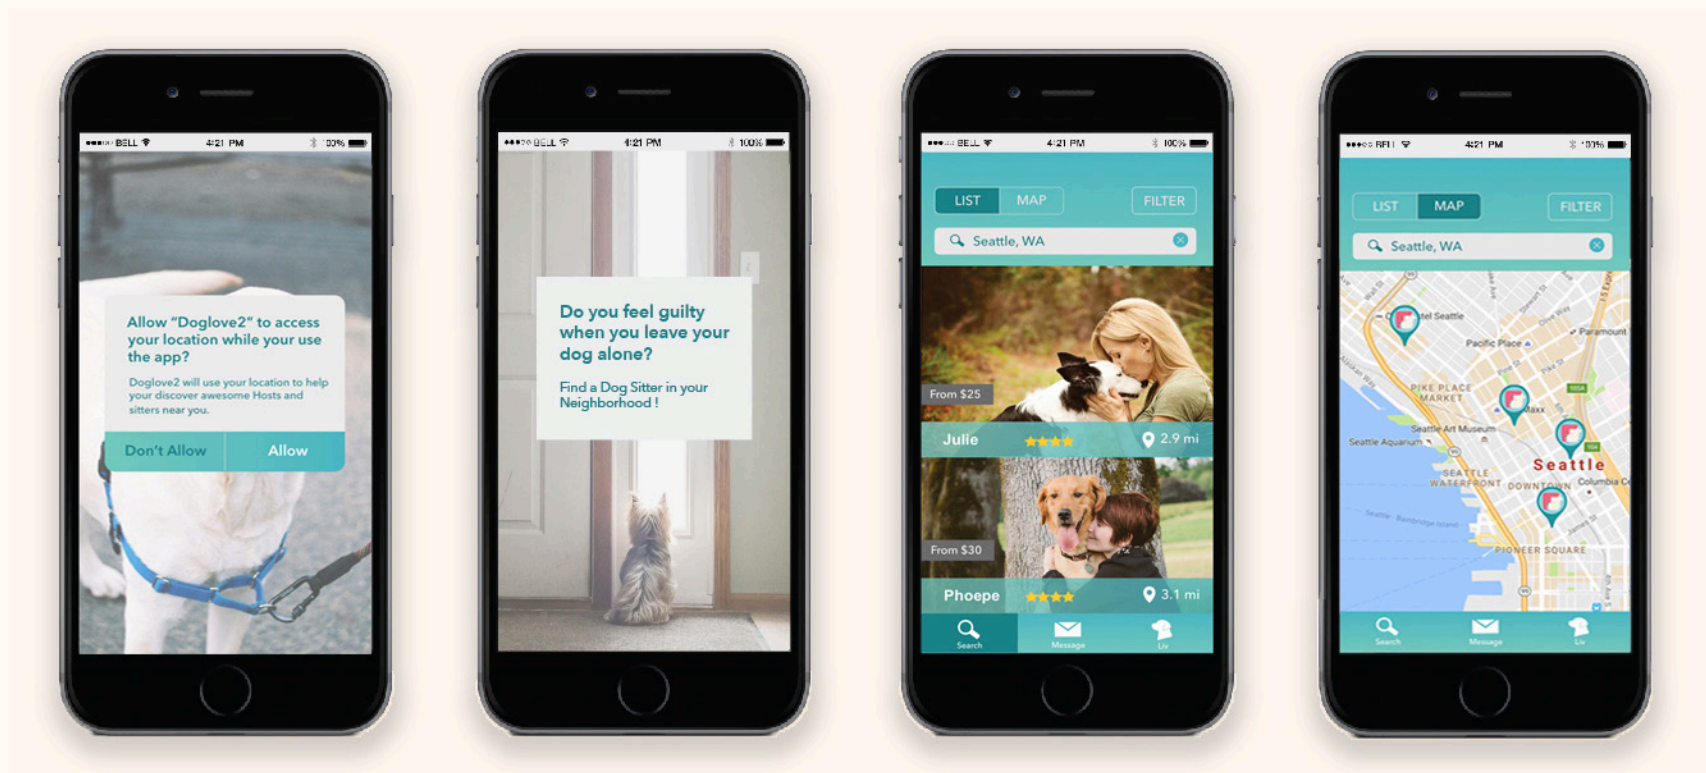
BELL 4:21 PM 100%

Allow "Doglove2" to access your location while your use the app?

Doglove2 will use your location to help your discover awesome Hosts and sitters near you.

Don't Allow

Allow

BELL 4:21 PM 100%

Do you feel guilty when you leave your dog alone?

Find a Dog Sitter in your Neighborhood !

BELL 4:21 PM 100%

LIST MAP FILTER

Seattle, WA

From $25

Julie

2.9 mi

From $30

Phoepe

3.1 mi

Search Message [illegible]

BELL 4:21 PM 100%

LIST MAP FILTER

Seattle, WA

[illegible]tel Seattle

Pacific Place

Paramount

PIKE PLACE MARKET

Seattle Art Museum

Seattle Aquarium

Seattle

SEATTLE WATERFRONT

DOWNTOWN

Columbia C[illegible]

PIONEER SQUARE

Search Message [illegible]